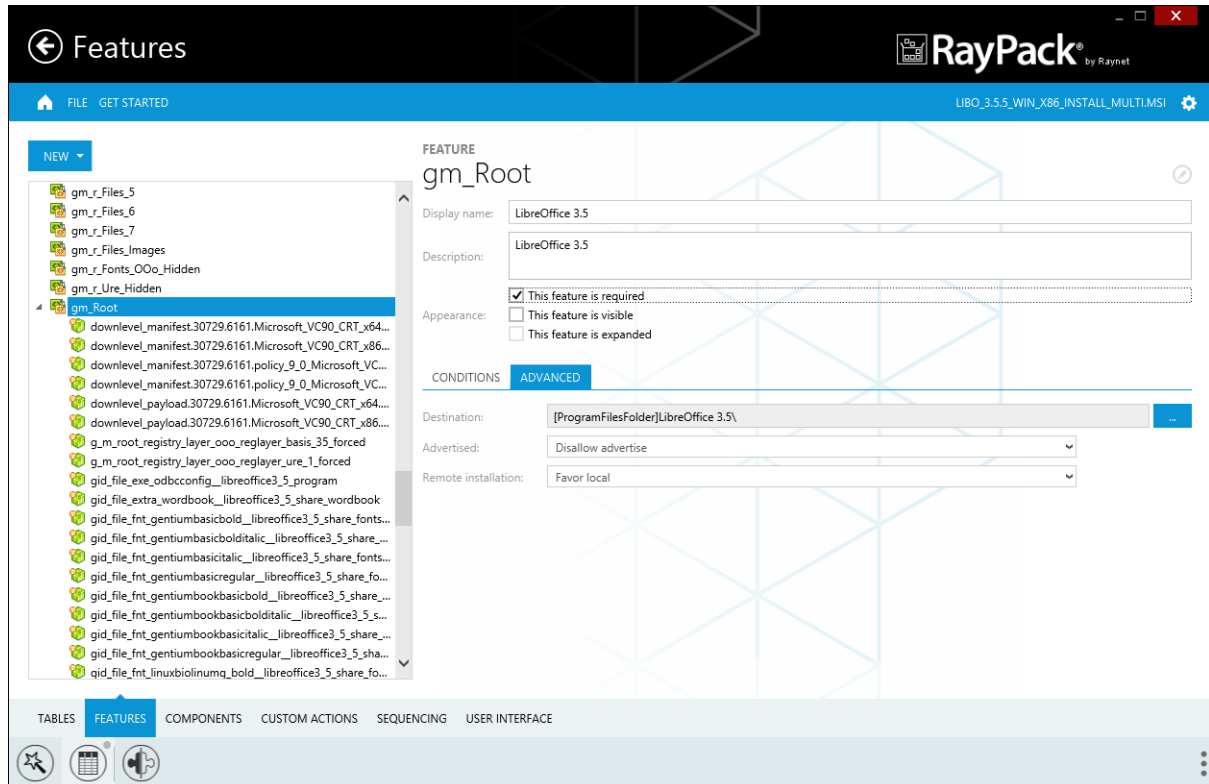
Features

RayPack® by Raynet

FILE GET STARTED

LIBO_3.5.5_WIN_X86_INSTALL_MULTI.MSI

NEW

gm_r_Files_5
gm_r_Files_6
gm_r_Files_7
gm_r_Files_Images
gm_r_Fonts_OOo_Hidden
gm_r_Ure_Hidden
gm_Root
downlevel_manifest.30729.6161.Microsoft_VC90_CRT_x64...
downlevel_manifest.30729.6161.Microsoft_VC90_CRT_x86...
downlevel_manifest.30729.6161.policy_9_0_Microsoft_VC...
downlevel_manifest.30729.6161.policy_9_0_Microsoft_VC...
downlevel_payload.30729.6161.Microsoft_VC90_CRT_x64...
downlevel_payload.30729.6161.Microsoft_VC90_CRT_x86...
g_m_root_registry_layer_ooo_reglayer_basis_35_forced
g_m_root_registry_layer_ooo_reglayer_ure_1_forced
gid_file_exe_odbcconfig__libreoffice3_5_program
gid_file_extra_wordbook__libreoffice3_5_share_wordbook
gid_file_fnt_gentiumbasicbold__libreoffice3_5_share_fonts...
gid_file_fnt_gentiumbasicbolditalic__libreoffice3_5_share_...
gid_file_fnt_gentiumbasicitalic__libreoffice3_5_share_fonts...
gid_file_fnt_gentiumbasicregular__libreoffice3_5_share_fo...
gid_file_fnt_gentiumbookbasicbold__libreoffice3_5_share_...
gid_file_fnt_gentiumbookbasicbolditalic__libreoffice3_5_s...
gid_file_fnt_gentiumbookbasicitalic__libreoffice3_5_share_...
gid_file_fnt_gentiumbookbasicregular__libreoffice3_5_sha...
gid_file_fnt_linuxbiolinumg_bold__libreoffice3_5_share_fo...

FEATURE
gm_Root

Display name: LibreOffice 3.5
Description: LibreOffice 3.5
Appearance:
This feature is required
This feature is visible
This feature is expanded

CONDITIONS ADVANCED

Destination: [ProgramFilesFolder]LibreOffice 3.5\ ...
Advertised: Disallow advertise
Remote installation: Favor local

TABLES FEATURES COMPONENTS CUSTOM ACTIONS SEQUENCING USER INTERFACE